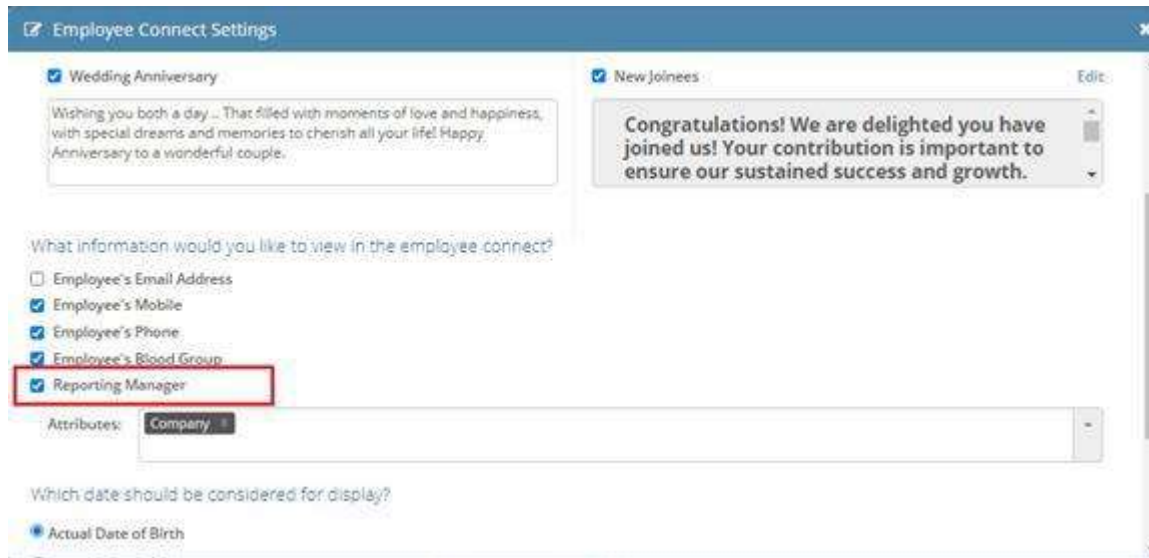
Employee Connect Settings

Wedding Anniversary

Wishing you both a day ... That filled with moments of love and happiness, with special dreams and memories to cherish all your life! Happy Anniversary to a wonderful couple.

New Joinees

Edit

Congratulations! We are delighted you have joined us! Your contribution is important to ensure our sustained success and growth.

What information would you like to view in the employee connect?

Employee's Email Address
Employee's Mobile
Employee's Phone
Employee's Blood Group
Reporting Manager

Attributes: Company

Which date should be considered for display?

Actual Date of Birth